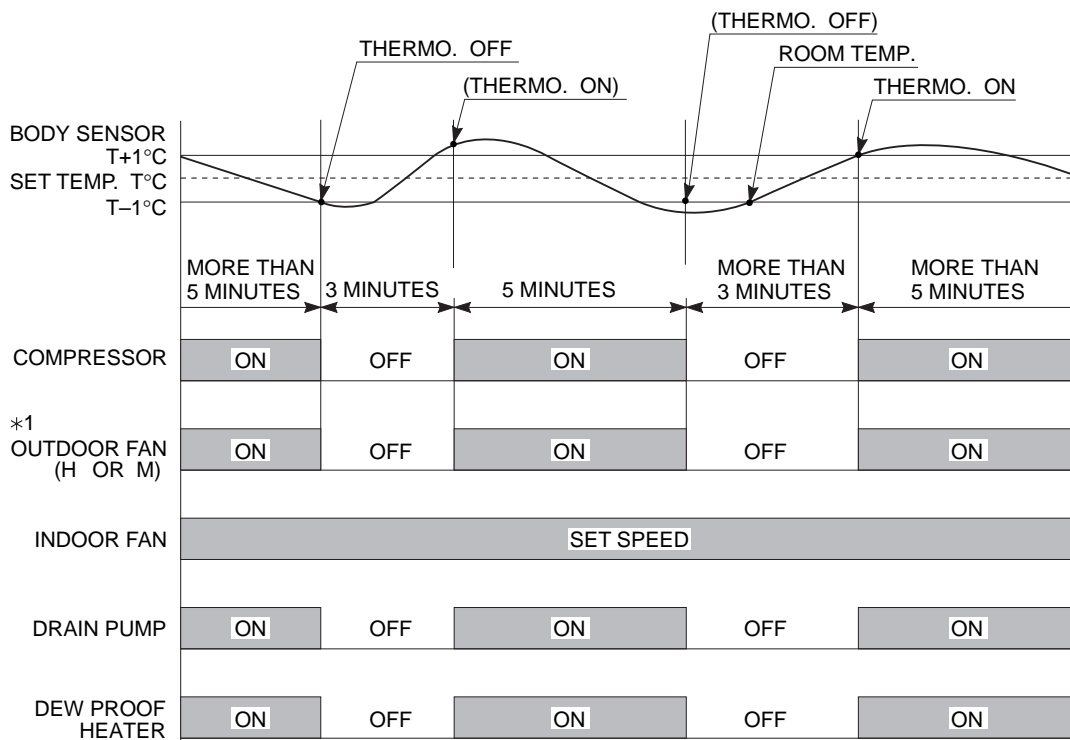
THERMO. OFF
(THERMO. ON)
(THERMO. OFF)
ROOM TEMP.
THERMO. ON

BODY SENSOR
T+1°C
SET TEMP. T°C
T–1°C

MORE THAN 5 MINUTES
3 MINUTES
5 MINUTES
MORE THAN 3 MINUTES
MORE THAN 5 MINUTES

COMPRESSOR
ON
OFF
ON
OFF
ON

$*1$
OUTDOOR FAN (H OR M)
ON
OFF
ON
OFF
ON

INDOOR FAN
SET SPEED

DRAIN PUMP
ON
OFF
ON
OFF
ON

DEW PROOF HEATER
ON
OFF
ON
OFF
ON